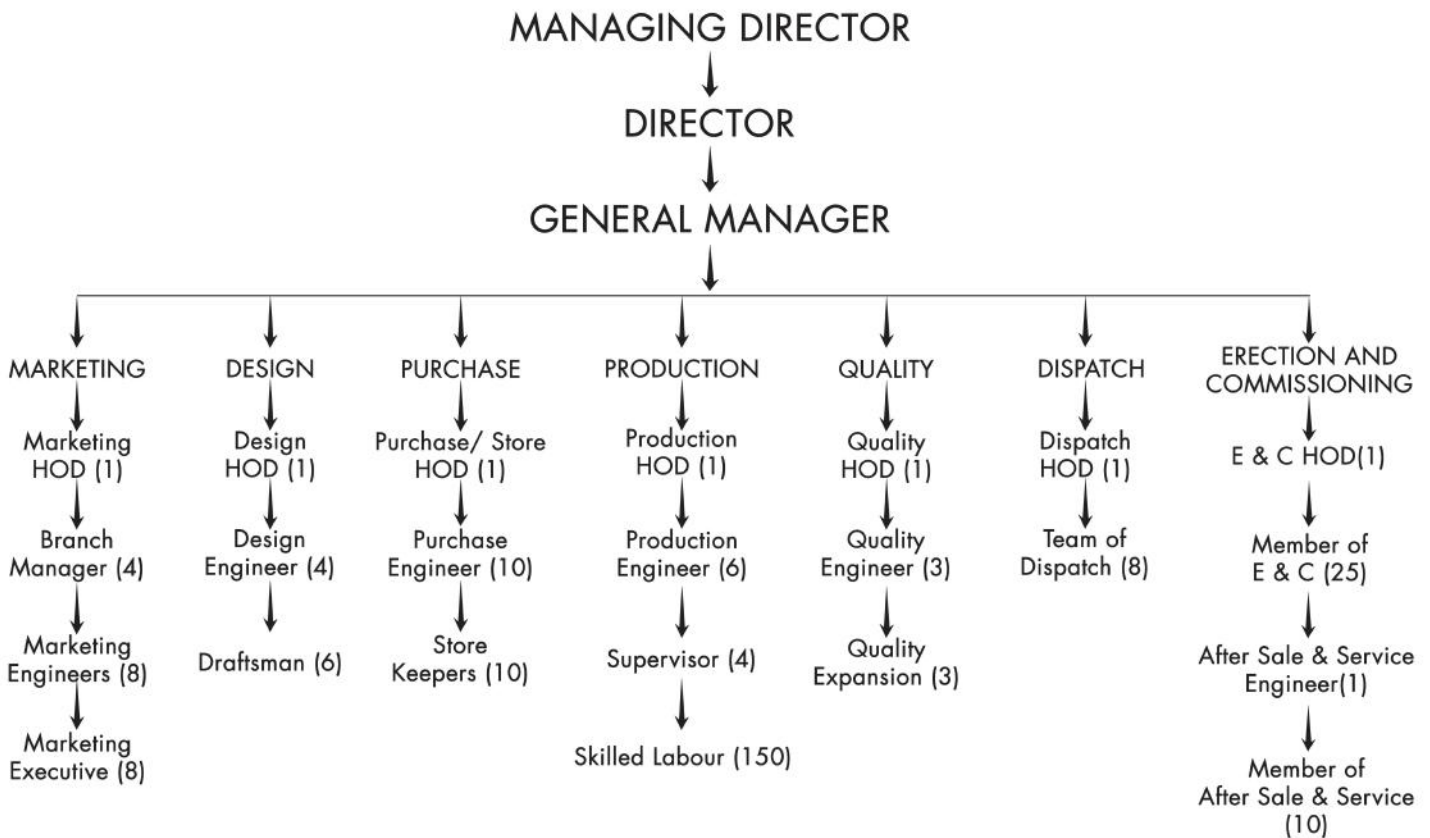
MANAGING DIRECTOR

DIRECTOR

GENERAL MANAGER

MARKETING
Marketing HOD (1)
Branch Manager (4)
Marketing Engineers (8)
Marketing Executive (8)

DESIGN
Design HOD (1)
Design Engineer (4)
Draftsman (6)

PURCHASE
Purchase/ Store HOD (1)
Purchase Engineer (10)
Store Keepers (10)

PRODUCTION
Production HOD (1)
Production Engineer (6)
Supervisor (4)
Skilled Labour (150)

QUALITY
Quality HOD (1)
Quality Engineer (3)
Quality Expansion (3)

DISPATCH
Dispatch HOD (1)
Team of Dispatch (8)

ERECTION AND COMMISSIONING
E & C HOD(1)
Member of E & C (25)
After Sale & Service Engineer(1)
Member of After Sale & Service (10)